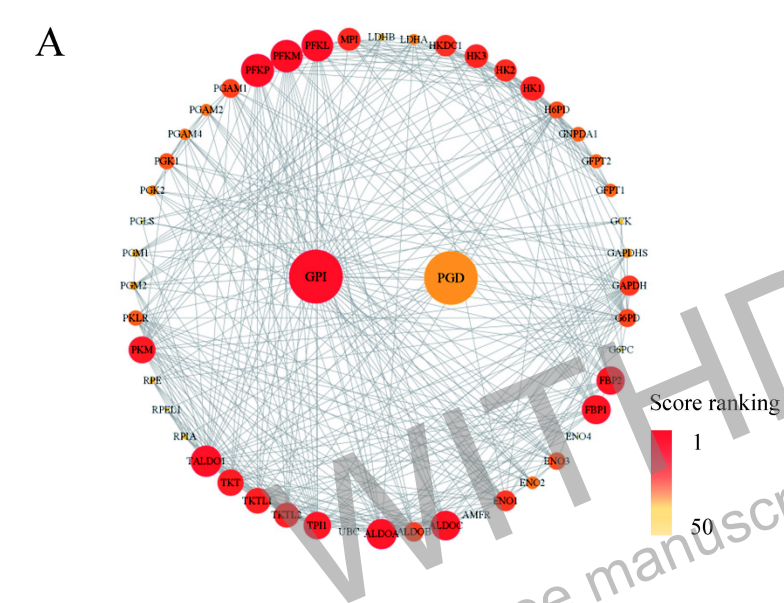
A

PFKL MPI LDHB LDHA HKDC1 HK3 HK2 HK1 H6PD GNPDA1 GFPT2 GFPT1 GCK GAPDHS GAPDH G6PD G6PC FBP2 FBP1 ENO4 ENO3 ENO2 ENO1 AMFR ALDOC ALDOB ALDOA UBC TPI1 TKTL2 TKTL1 TKT TALDO1 RPIA RPEL1 RPE PKM PKLR PGM2 PGM1 PGLS PGK2 PGK1 PGAM4 PGAM2 PGAM1 PFKP PFKM

GPI

PGD

Score ranking

1

50

WITHD

manuscr